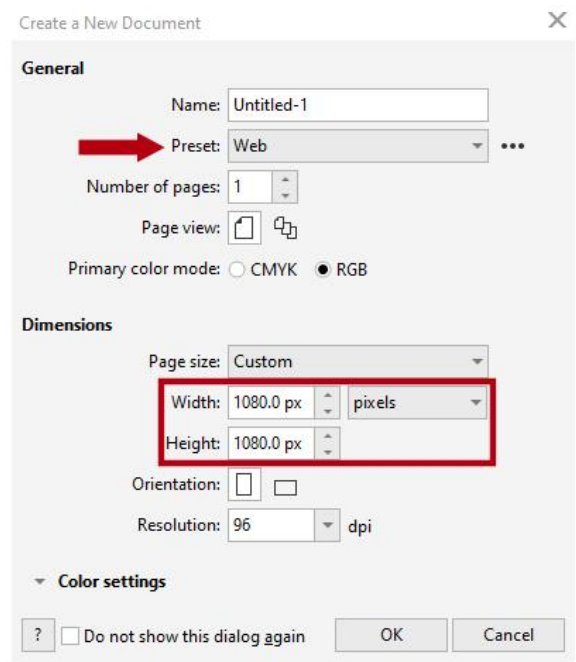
Create a New Document

General

Name: Untitled-1

Preset: Web

Number of pages: 1

Page view:

Primary color mode: CMYK RGB

Dimensions

Page size: Custom

Width: 1080.0 px pixels

Height: 1080.0 px

Orientation:

Resolution: 96 dpi

Color settings

? Do not show this dialog again OK Cancel